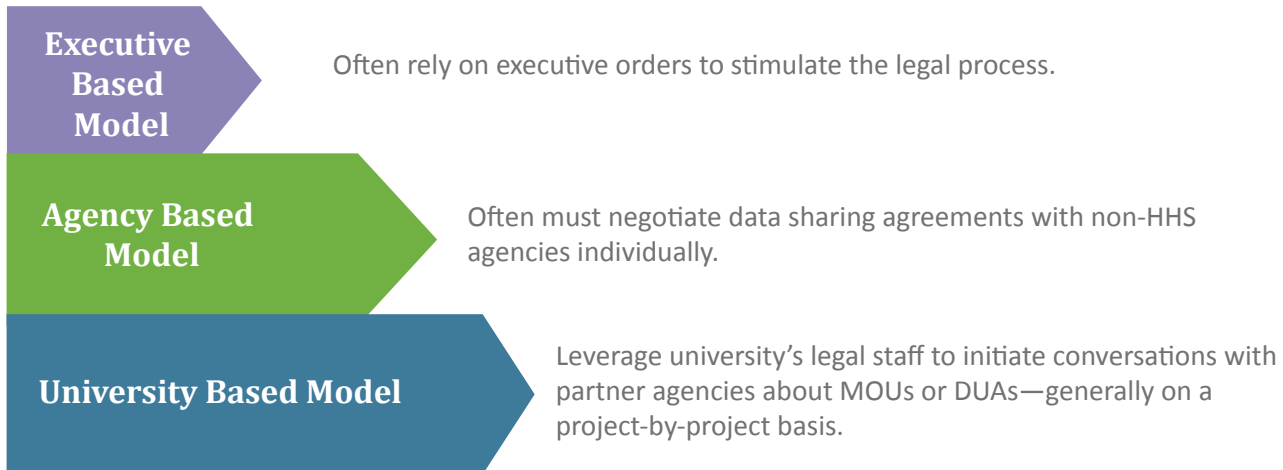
Executive Based Model

Often rely on executive orders to stimulate the legal process.

Agency Based Model

Often must negotiate data sharing agreements with non-HHS agencies individually.

University Based Model

Leverage university’s legal staff to initiate conversations with partner agencies about MOUs or DUAs—generally on a project-by-project basis.